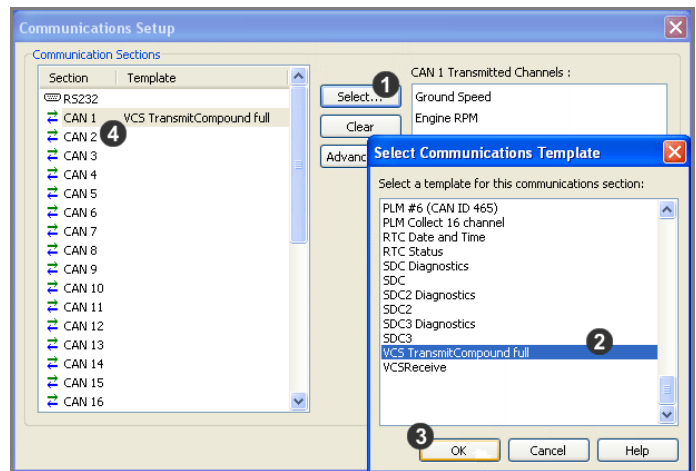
Communications Setup

Communication Sections

| Section | Template |
|---|---|
| RS232 | |
| CAN 1 | VCS TransmitCompound full |
| CAN 2 | |
| CAN 3 | |
| CAN 4 | |
| CAN 5 | |
| CAN 6 | |
| CAN 7 | |
| CAN 8 | |
| CAN 9 | |
| CAN 10 | |
| CAN 11 | |
| CAN 12 | |
| CAN 13 | |
| CAN 14 | |
| CAN 15 | |
| CAN 16 | |

4

Select...
1
Clear
Advanc

CAN 1 Transmitted Channels :
Ground Speed
Engine RPM

Select Communications Template

Select a template for this communications section:

PLM #6 (CAN ID 465)
PLM Collect 16 channel
RTC Date and Time
RTC Status
SDC Diagnostics
SDC
SDC2 Diagnostics
SDC2
SDC3 Diagnostics
SDC3
VCS TransmitCompound full
2
VCSReceive

3
OK
Cancel
Help